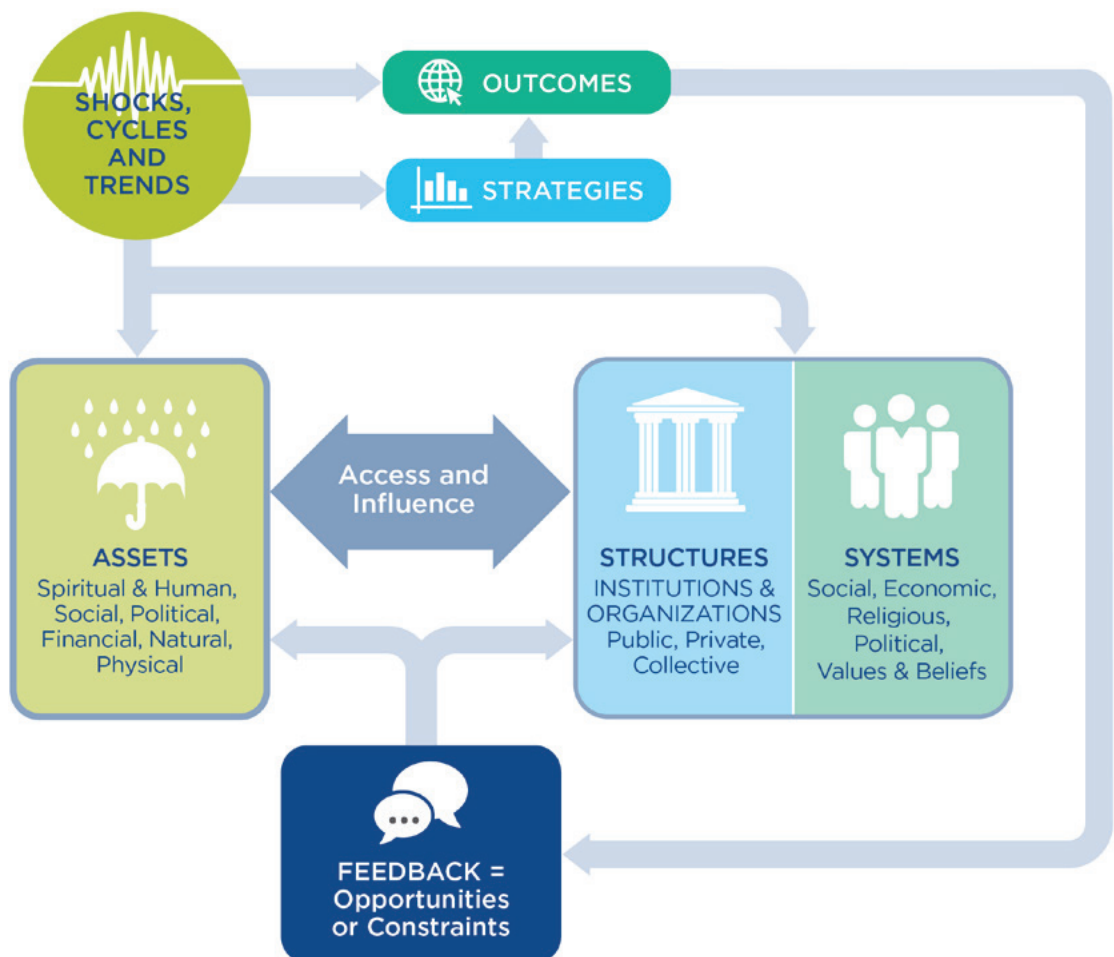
SHOCKS, CYCLES AND TRENDS

OUTCOMES

STRATEGIES

ASSETS
Spiritual & Human, Social, Political, Financial, Natural, Physical

Access and Influence

STRUCTURES
INSTITUTIONS & ORGANIZATIONS
Public, Private, Collective

SYSTEMS
Social, Economic, Religious, Political, Values & Beliefs

FEEDBACK = Opportunities or Constraints